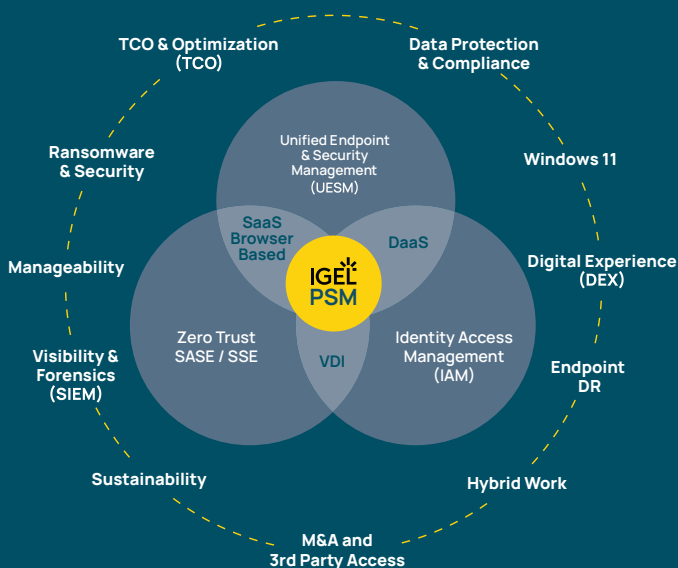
TCO & Optimization (TCO)

Data Protection & Compliance

Ransomware & Security

Windows 11

Manageability

Digital Experience (DEX)

Visibility & Forensics (SIEM)

Endpoint DR

Sustainability

Hybrid Work

M&A and 3rd Party Access

Unified Endpoint & Security Management (UESM)

SaaS Browser Based

DaaS

IGEL PSM

Zero Trust SASE / SSE

VDI

Identity Access Management (IAM)